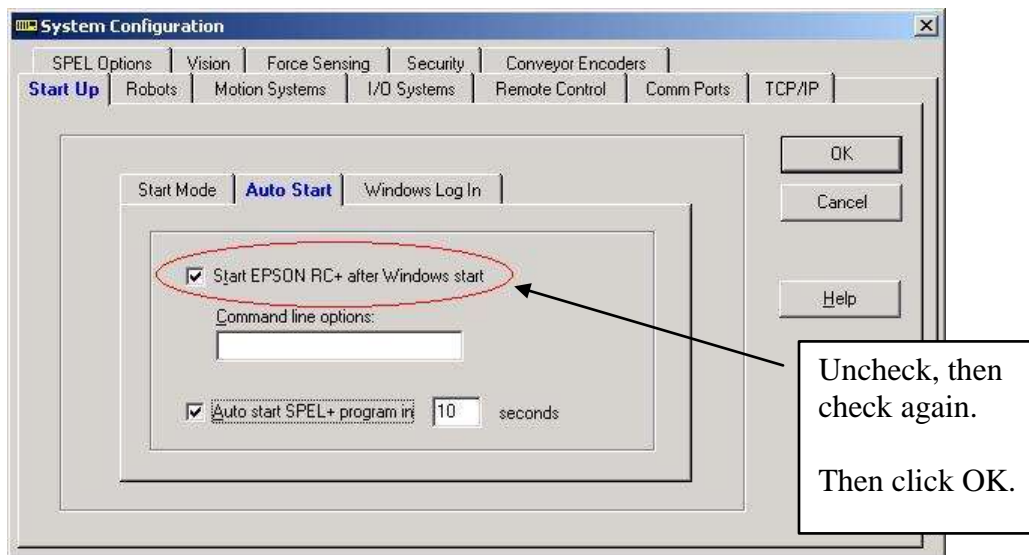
System Configuration

SPEL Options | Vision | Force Sensing | Security | Conveyor Encoders

Start Up | Robots | Motion Systems | I/O Systems | Remote Control | Comm Ports | TCP/IP

OK

Cancel

Help

Start Mode | Auto Start | Windows Log In

☑ Start EPSON RC+ after Windows start

Command line options:

☑ Auto start SPEL+ program in 10 seconds

Uncheck, then check again.

Then click OK.